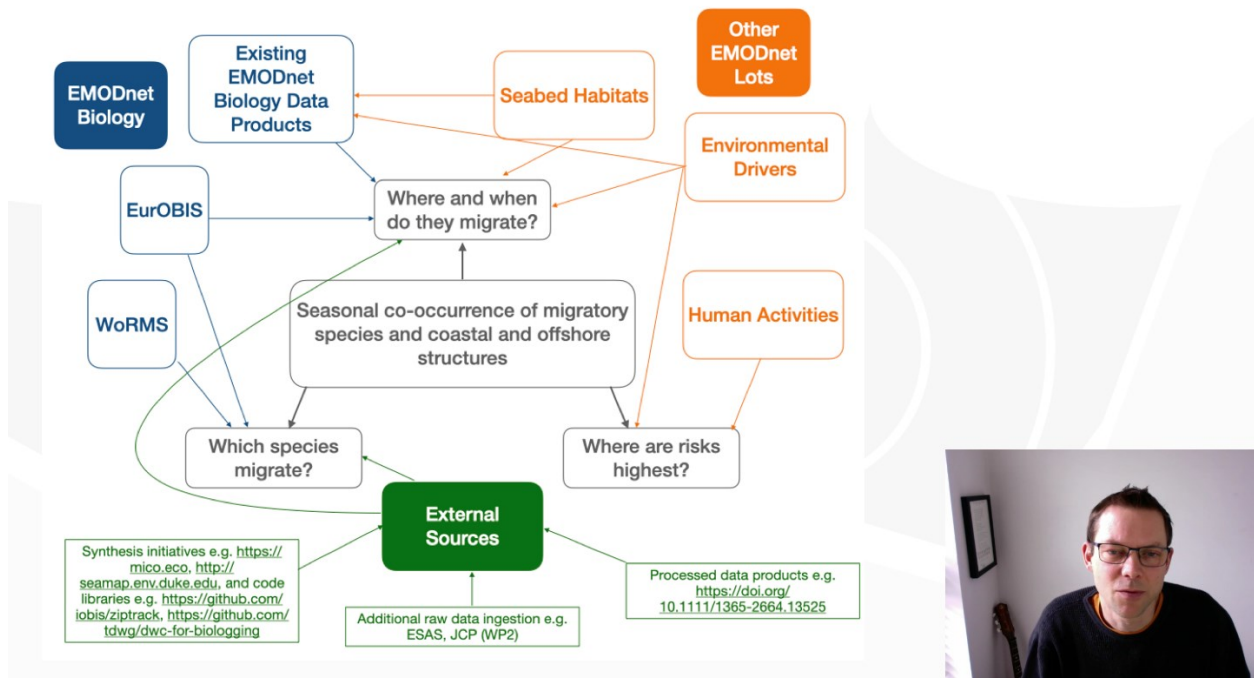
Existing EMODnet Biology Data Products

EMODnet Biology

Other EMODnet Lots

Seabed Habitats

Environmental Drivers

EurOBIS

Where and when do they migrate?

WoRMS

Seasonal co-occurrence of migratory species and coastal and offshore structures

Human Activities

Which species migrate?

Where are risks highest?

External Sources

Synthesis initiatives e.g. https://mico.eco, http://seamap.env.duke.edu, and code libraries e.g. https://github.com/iobis/ziptrack, https://github.com/tdwg/dwc-for-biologging

Additional raw data ingestion e.g. ESAS, JCP (WP2)

Processed data products e.g. https://doi.org/10.1111/1365-2664.13525